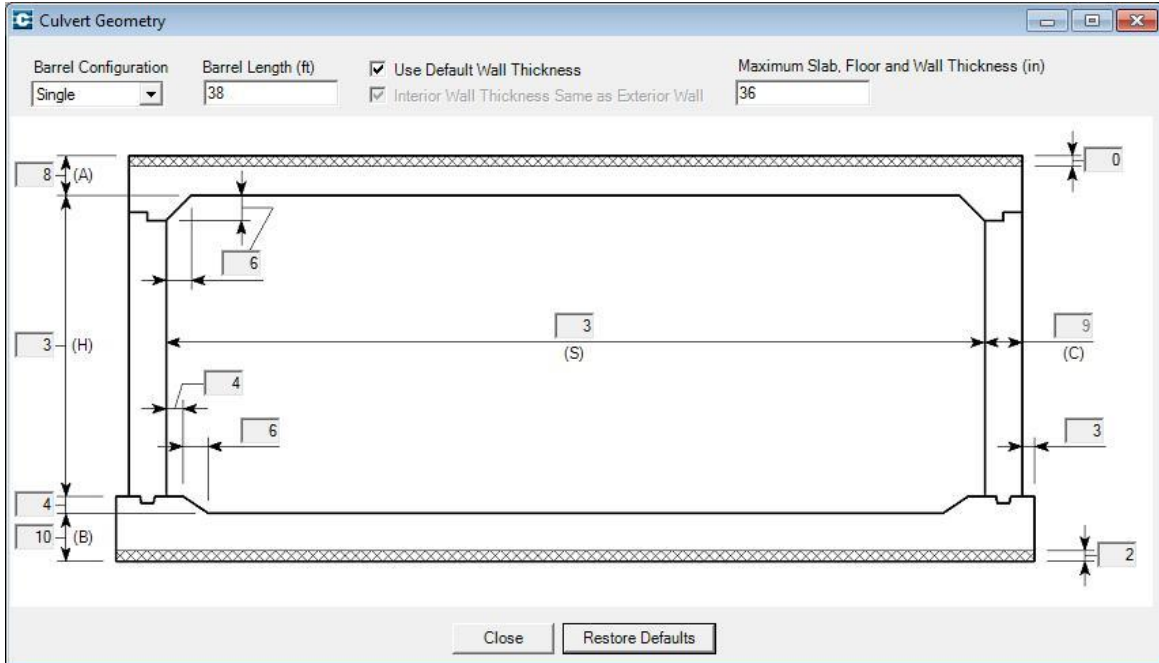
Culvert Geometry

Barrel Configuration
Single

Barrel Length (ft)
38

Use Default Wall Thickness

Interior Wall Thickness Same as Exterior Wall

Maximum Slab, Floor and Wall Thickness (in)
36

8 (A)

0

6

3

(S)

9

(C)

3 (H)

4

6

3

4

10 (B)

2

Close

Restore Defaults